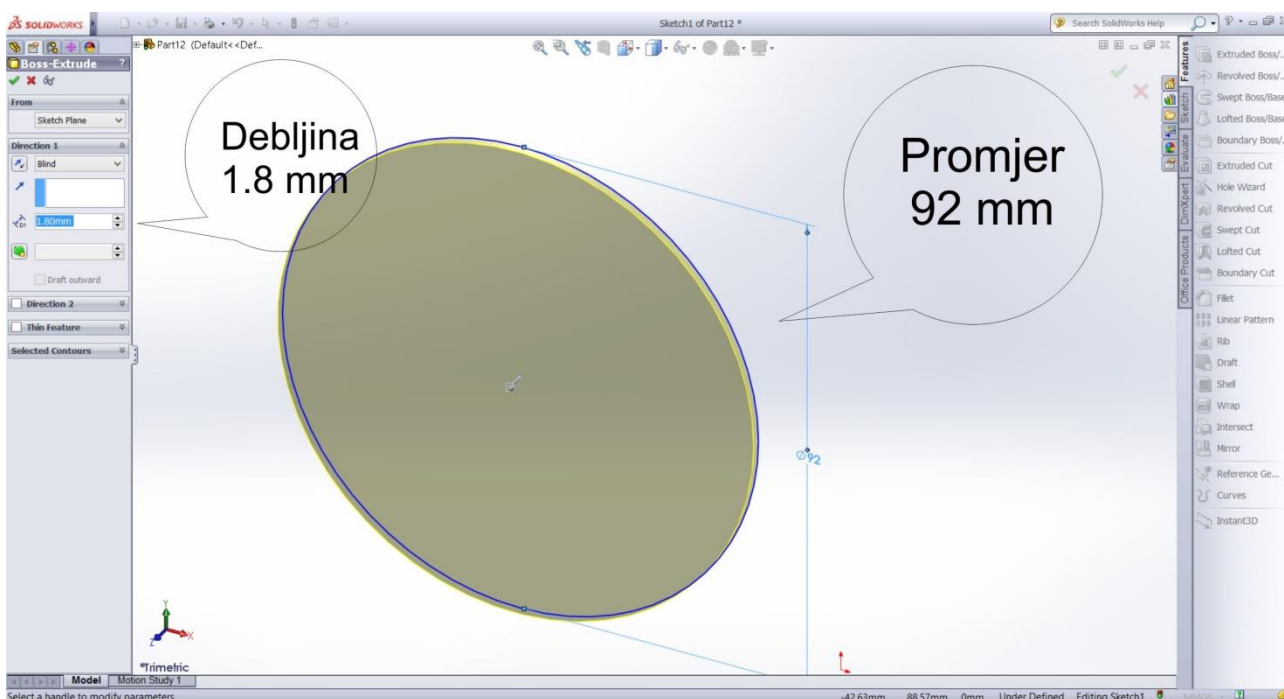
SOLIDWORKS

Sketch1 of Part12 *

Search SolidWorks Help

Part12 (Default<<Def...

Boss-Extrude

From

Sketch Plane

Direction 1

Blind

1.80mm

Draft outward

Direction 2

Thin Feature

Selected Contours

Debljina
1.8 mm

Promjer
92 mm

Ø92

Features
Sketch
Evaluate
DimXpert
Office Products

Extruded Boss/...
Revolved Boss/...
Swept Boss/Base
Lofted Boss/Base
Boundary Boss/...
Extruded Cut
Hole Wizard
Revolved Cut
Swept Cut
Lofted Cut
Boundary Cut
Fillet
Linear Pattern
Rib
Draft
Shell
Wrap
Intersect
Mirror
Reference Ge...
Curves
Instant3D

*Trimetric

Model
Motion Study 1

Select a handle to modify parameters

-42.63mm 88.57mm 0mm Under Defined Editing Sketch1